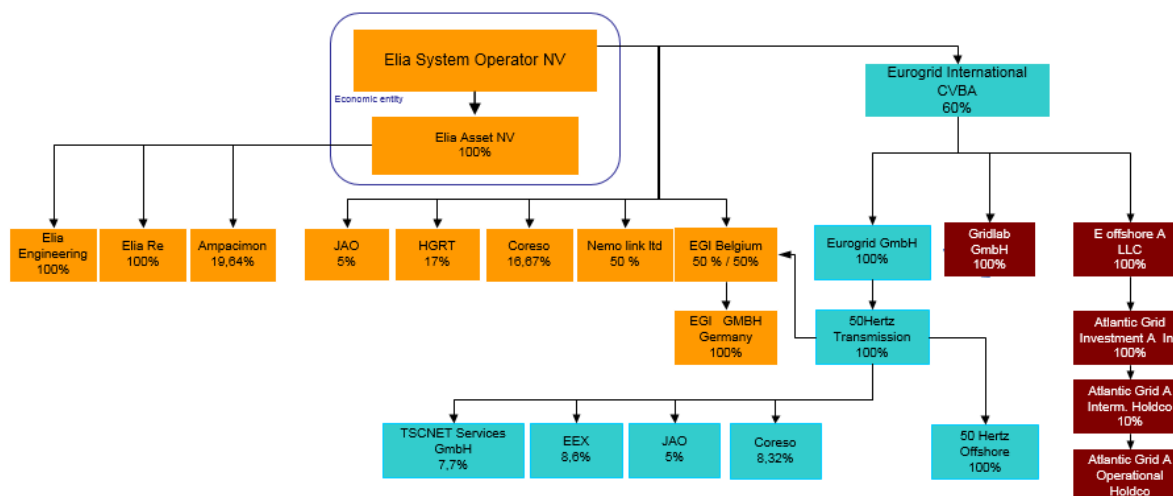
Elia System Operator NV

Economic entity

Elia Asset NV
100%

Eurogrid International CVBA
60%

Elia Engineering
100%

Elia Re
100%

Ampacimon
19,64%

JAO
5%

HGRT
17%

Coreso
16,67%

Nemo link ltd
50 %

EGI Belgium
50 % / 50%

Eurogrid GmbH
100%

Gridlab GmbH
100%

E offshore A LLC
100%

EGI GMBH Germany
100%

50Hertz Transmission
100%

Atlantic Grid Investment A In
100%

Atlantic Grid A Interm. Holdco
10%

Atlantic Grid A Operational Holdco

TSCNET Services GmbH
7,7%

EEX
8,6%

JAO
5%

Coreso
8,32%

50 Hertz Offshore
100%